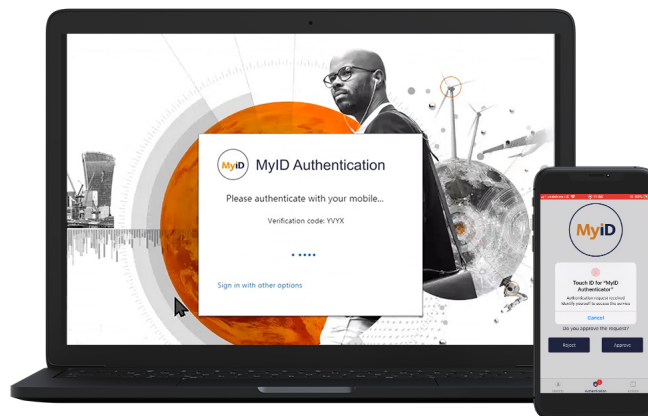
MyID MyID Authentication

Please authenticate with your mobile...

Verification code: YVYX

Sign in with other options

MyID

Touch ID for "MyID Authenticator"

Authentication request received
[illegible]

Cancel

Do you approve the request?

Reject

Approve